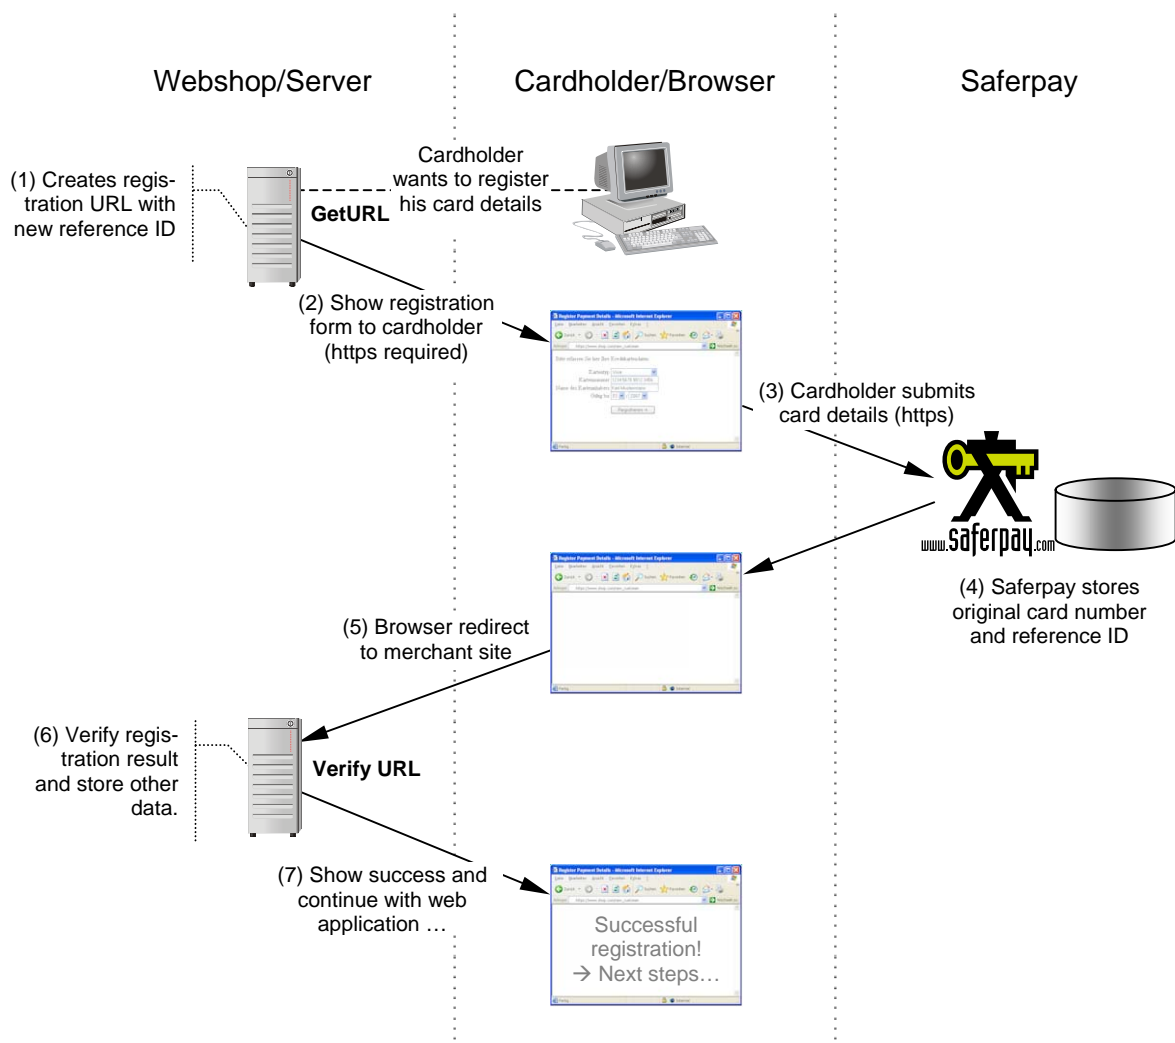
Webshop/Server

Cardholder/Browser

Saferpay

(1) Creates registration URL with new reference ID

GetURL

Cardholder wants to register his card details

(2) Show registration form to cardholder (https required)

(3) Cardholder submits card details (https)

www.saferpay.com

(4) Saferpay stores original card number and reference ID

(5) Browser redirect to merchant site

(6) Verify registration result and store other data.

Verify URL

(7) Show success and continue with web application …

Successful registration!
→ Next steps…